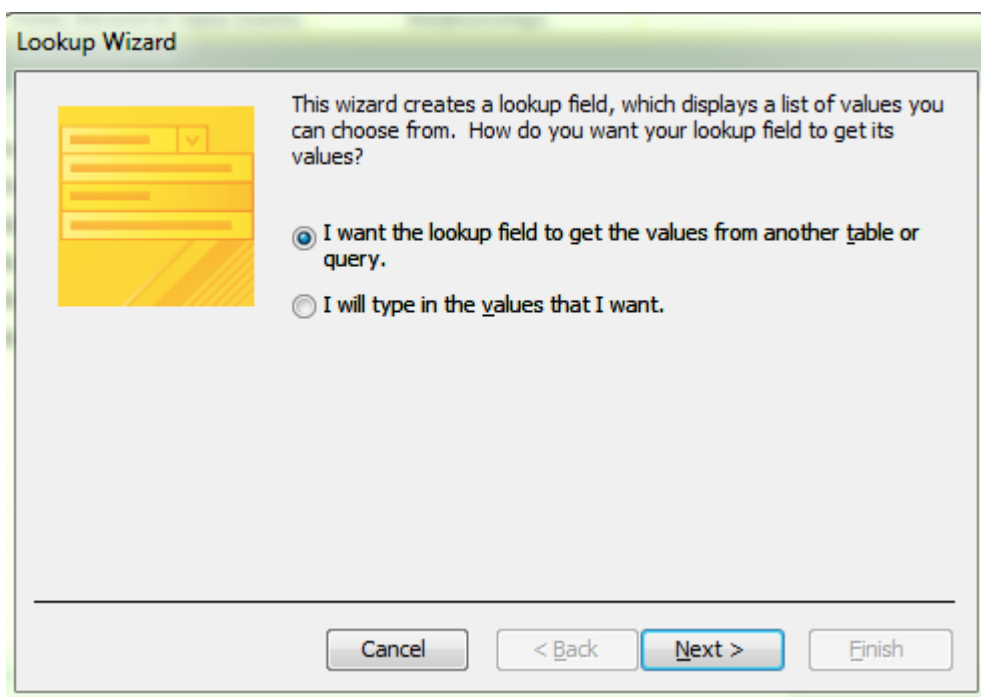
Lookup Wizard

This wizard creates a lookup field, which displays a list of values you can choose from. How do you want your lookup field to get its values?

I want the lookup field to get the values from another table or query.

I will type in the values that I want.

Cancel

< Back

Next >

Finish